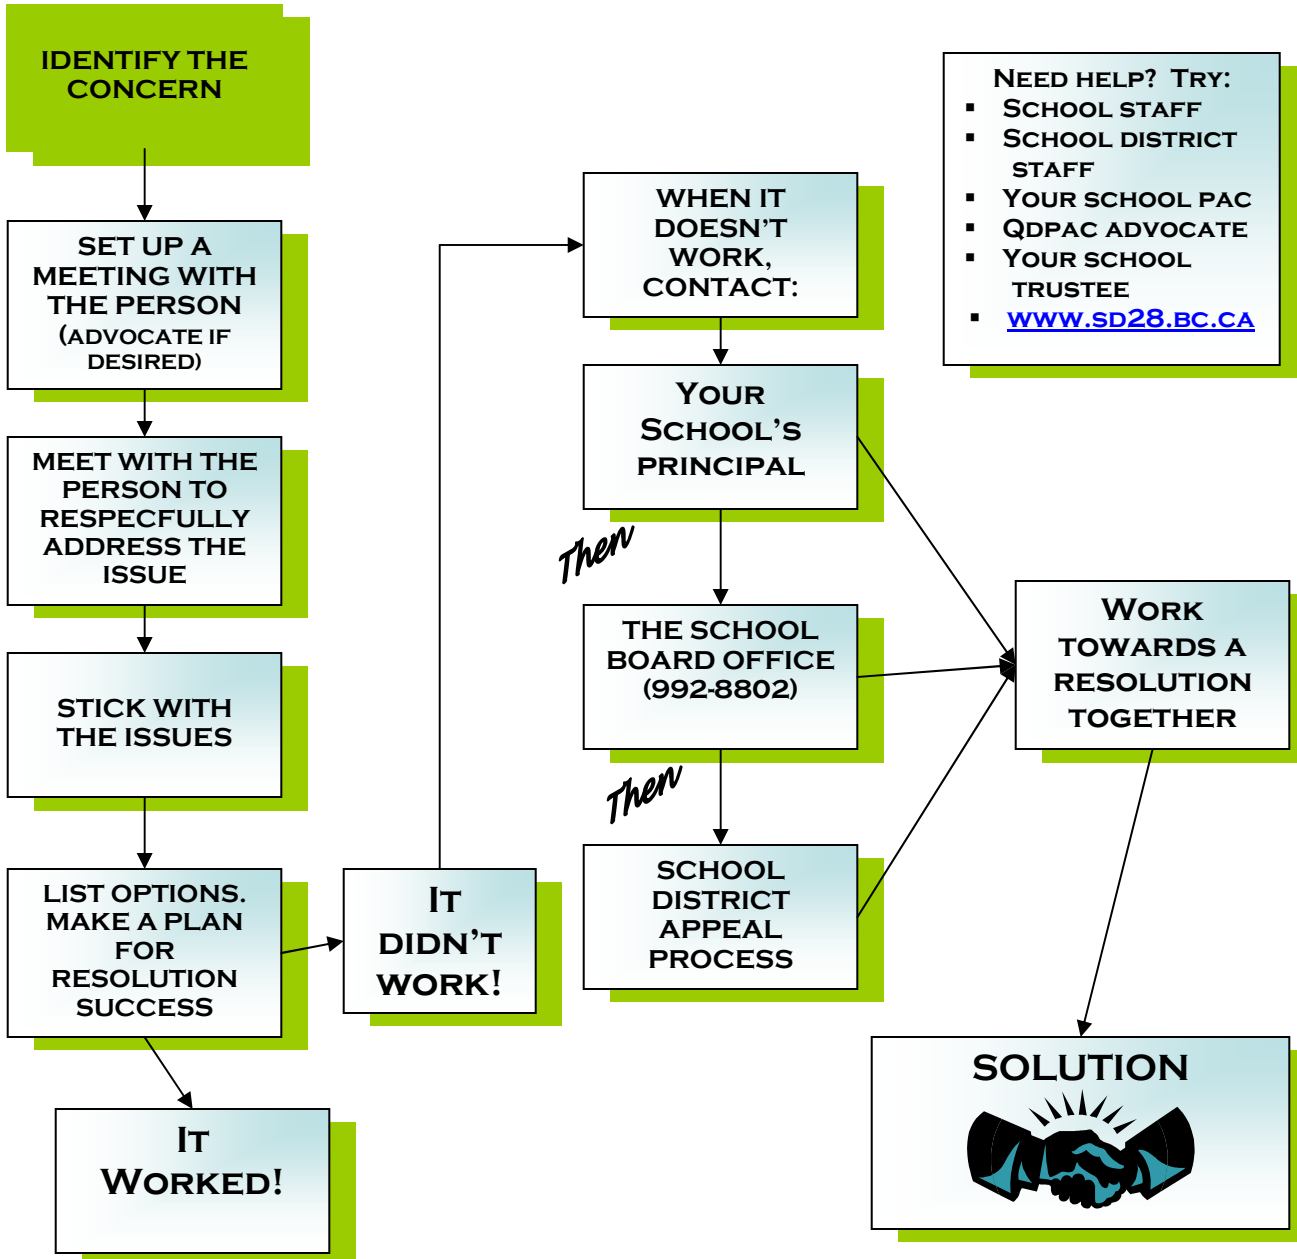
IDENTIFY THE CONCERN

SET UP A MEETING WITH THE PERSON (ADVOCATE IF DESIRED)

MEET WITH THE PERSON TO RESPECFULLY ADDRESS THE ISSUE

STICK WITH THE ISSUES

LIST OPTIONS. MAKE A PLAN FOR RESOLUTION SUCCESS

IT WORKED!

IT DIDN'T WORK!

WHEN IT DOESN'T WORK, CONTACT:

YOUR SCHOOL'S PRINCIPAL

Then

THE SCHOOL BOARD OFFICE (992-8802)

Then

SCHOOL DISTRICT APPEAL PROCESS

NEED HELP? TRY:
- SCHOOL STAFF
- SCHOOL DISTRICT STAFF
- YOUR SCHOOL PAC
- QDPAC ADVOCATE
- YOUR SCHOOL TRUSTEE
- WWW.SD28.BC.CA

WORK TOWARDS A RESOLUTION TOGETHER

SOLUTION